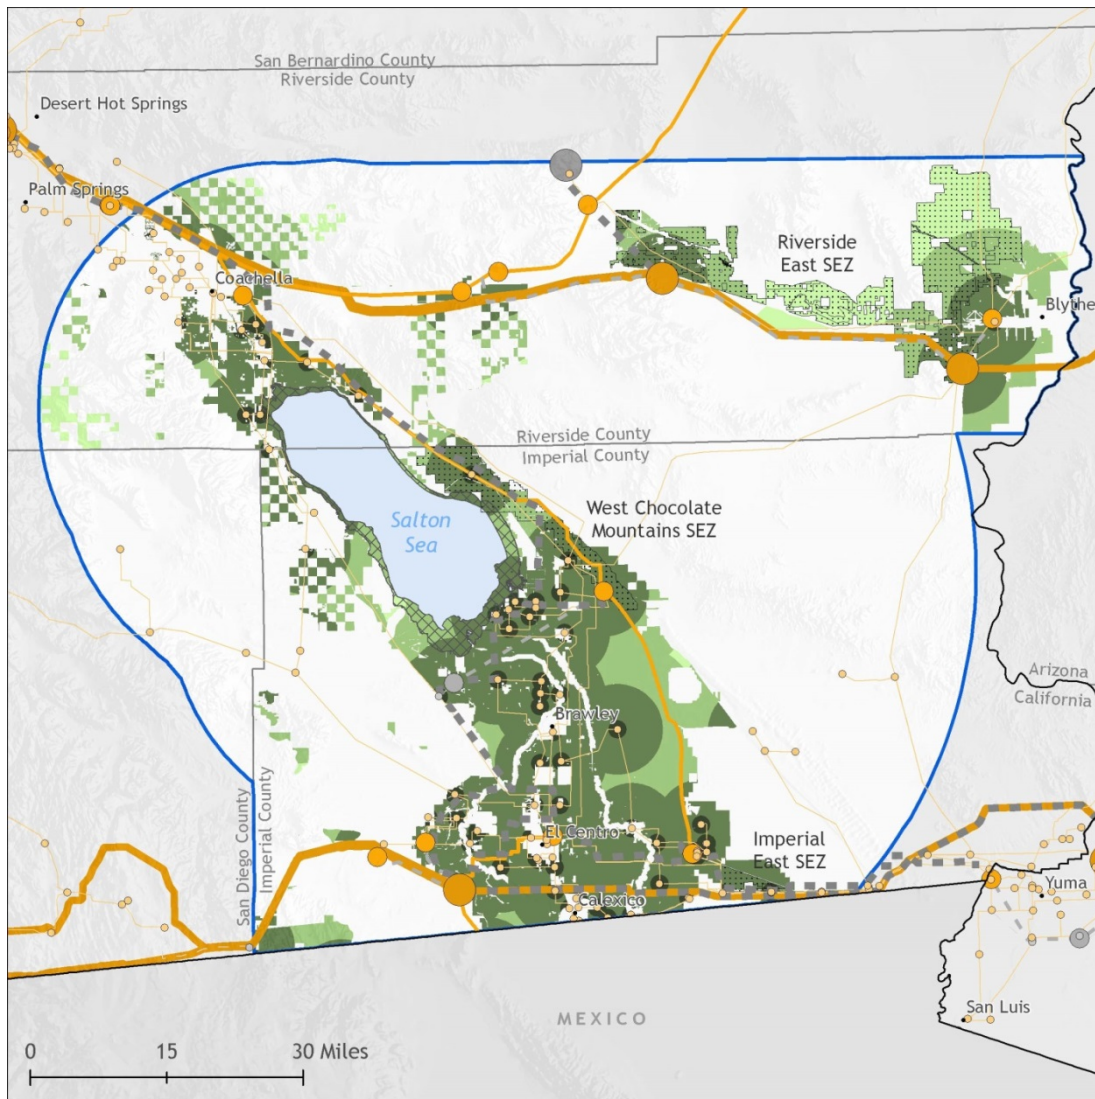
San Bernardino County
Riverside County

Desert Hot Springs

Palm Springs

Coachella

Riverside East SEZ

Blythe

Riverside County
Imperial County

Salton Sea

West Chocolate Mountains SEZ

Arizona
California

Brawley

San Diego County
Imperial County

El Centro

Imperial East SEZ

Yuma

Calexico

San Luis

MEXICO

0 15 30 Miles